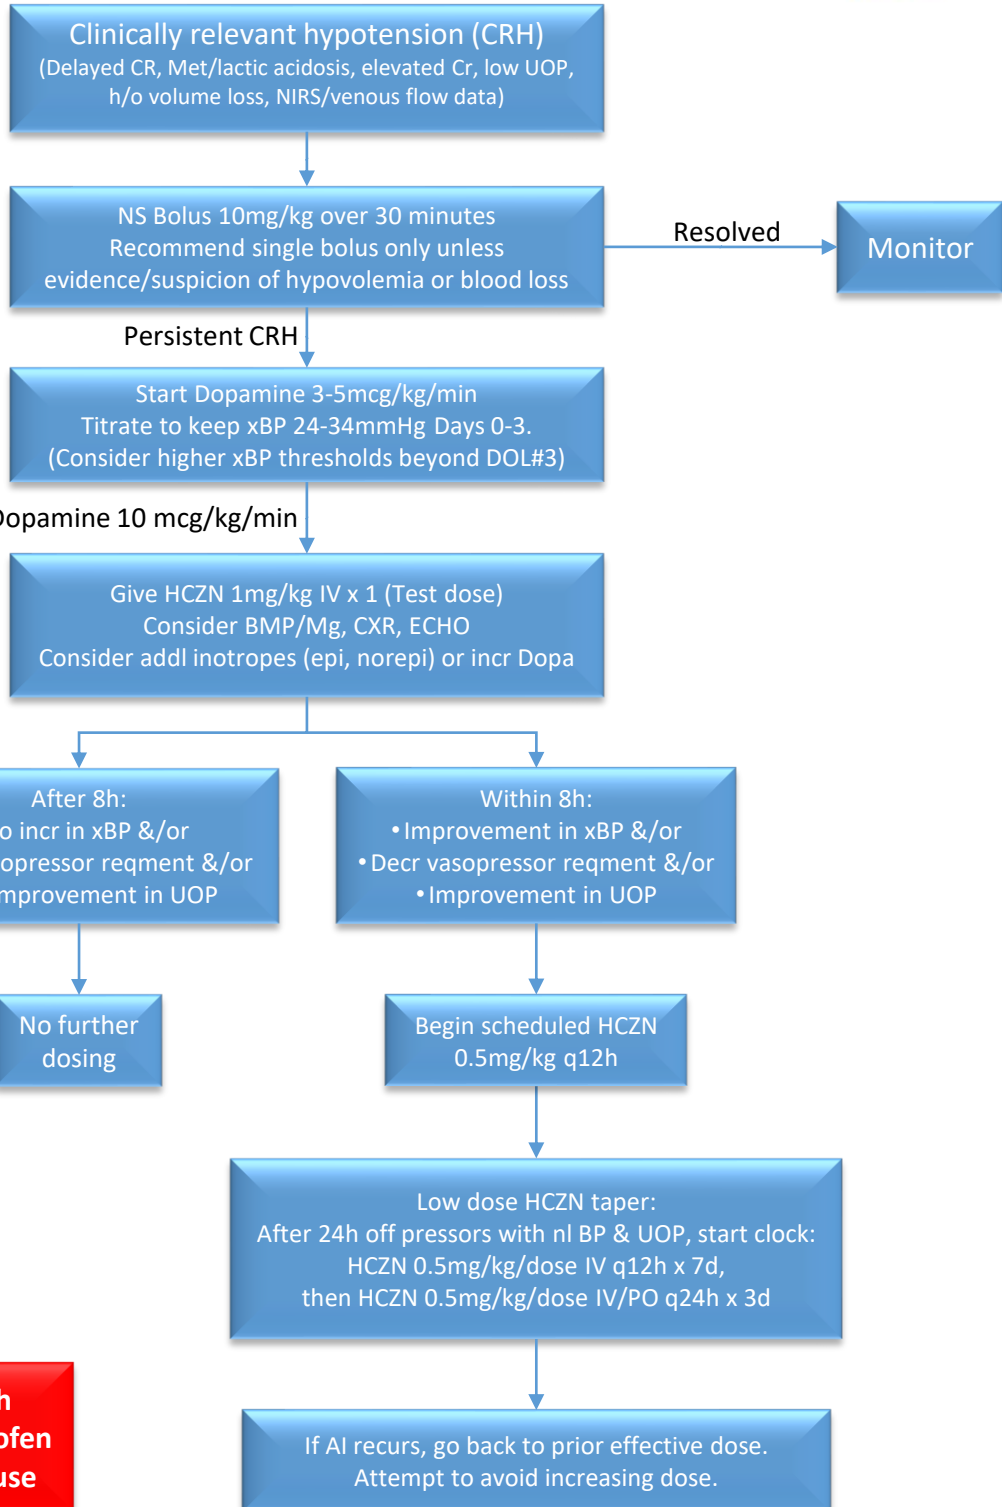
Clinically relevant hypotension (CRH)
(Delayed CR, Met/lactic acidosis, elevated Cr, low UOP, h/o volume loss, NIRS/venous flow data)

NS Bolus 10mg/kg over 30 minutes
Recommend single bolus only unless evidence/suspicion of hypovolemia or blood loss

Resolved

Monitor

Persistent CRH

Start Dopamine 3-5mcg/kg/min
Titrate to keep xBP 24-34mmHg Days 0-3.
(Consider higher xBP thresholds beyond DOL#3)

opamine 10 mcg/kg/min

Give HCZN 1mg/kg IV x 1 (Test dose)
Consider BMP/Mg, CXR, ECHO
Consider addl inotropes (epi, norepi) or incr Dopa

After 8h:
o incr in xBP &/or
opressor reqment &/or
mprovement in UOP

Within 8h:
• Improvement in xBP &/or
• Decr vasopressor reqment &/or
• Improvement in UOP

No further dosing

Begin scheduled HCZN 0.5mg/kg q12h

Low dose HCZN taper:
After 24h off pressors with nl BP & UOP, start clock:
HCZN 0.5mg/kg/dose IV q12h x 7d,
then HCZN 0.5mg/kg/dose IV/PO q24h x 3d

h
ofen
use

If AI recurs, go back to prior effective dose.
Attempt to avoid increasing dose.